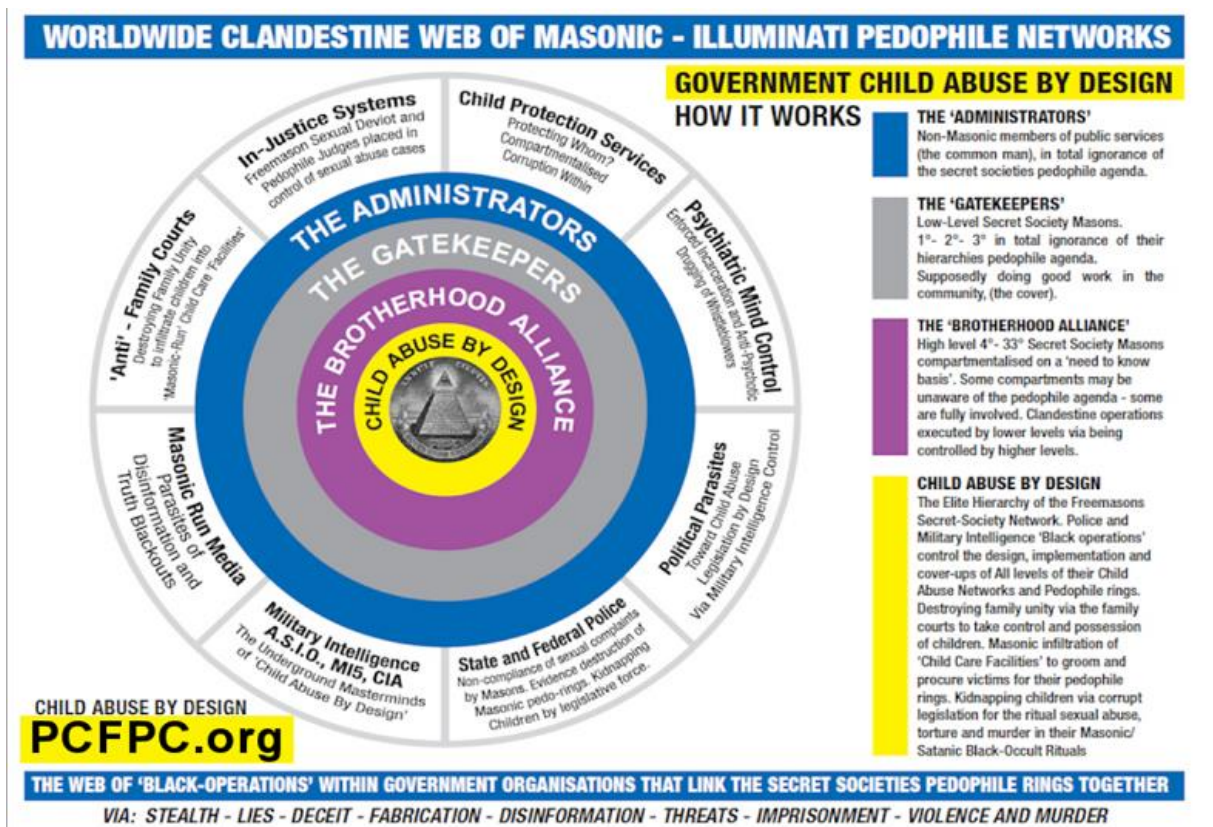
WORLDWIDE CLANDESTINE WEB OF MASONIC - ILLUMINATI PEDOPHILE NETWORKS

GOVERNMENT CHILD ABUSE BY DESIGN
HOW IT WORKS

In-Justice Systems
Freemason Sexual Deviot and Pedophile Judges placed in control of sexual abuse cases

Child Protection Services
Protecting Whom? Compartmentalised Corruption Within

Psychiatric Mind Control
Enforced Incarceration and Anti-Psychotic Drugging of Whistleblowers

Political Parasites
Toward Child Abuse Legislation by Design Via Military Intelligence Control

State and Federal Police
Non-compliance of sexual complaints by Masons. Evidence destruction of Masonic pedo-rings. Kidnapping Children by legislative force.

Military Intelligence A.S.I.O., MI5, CIA
The Underground Masterminds of 'Child Abuse By Design'

Masonic Run Media
Parasites of Disinformation and Truth Blackouts

'Anti' - Family Courts
Destroying Family Unity to infiltrate children into 'Masonic-Run' Child Care 'Facilities'

THE ADMINISTRATORS
THE GATEKEEPERS
THE BROTHERHOOD ALLIANCE
CHILD ABUSE BY DESIGN

THE 'ADMINISTRATORS'
Non-Masonic members of public services (the common man), in total ignorance of the secret societies pedophile agenda.

THE 'GATEKEEPERS'
Low-Level Secret Society Masons. 1°- 2°- 3° in total ignorance of their hierarchies pedophile agenda. Supposedly doing good work in the community, (the cover).

THE 'BROTHERHOOD ALLIANCE'
High level 4°- 33° Secret Society Masons compartmentalised on a 'need to know basis'. Some compartments may be unaware of the pedophile agenda - some are fully involved. Clandestine operations executed by lower levels via being controlled by higher levels.

CHILD ABUSE BY DESIGN
The Elite Hierarchy of the Freemasons Secret-Society Network. Police and Military Intelligence 'Black operations' control the design, implementation and cover-ups of All levels of their Child Abuse Networks and Pedophile rings. Destroying family unity via the family courts to take control and possession of children. Masonic infiltration of 'Child Care Facilities' to groom and procure victims for their pedophile rings. Kidnapping children via corrupt legislation for the ritual sexual abuse, torture and murder in their Masonic/ Satanic Black-Occult Rituals

CHILD ABUSE BY DESIGN
PCFPC.org

THE WEB OF 'BLACK-OPERATIONS' WITHIN GOVERNMENT ORGANISATIONS THAT LINK THE SECRET SOCIETIES PEDOPHILE RINGS TOGETHER
VIA: STEALTH - LIES - DECEIT - FABRICATION - DISINFORMATION - THREATS - IMPRISONMENT - VIOLENCE AND MURDER